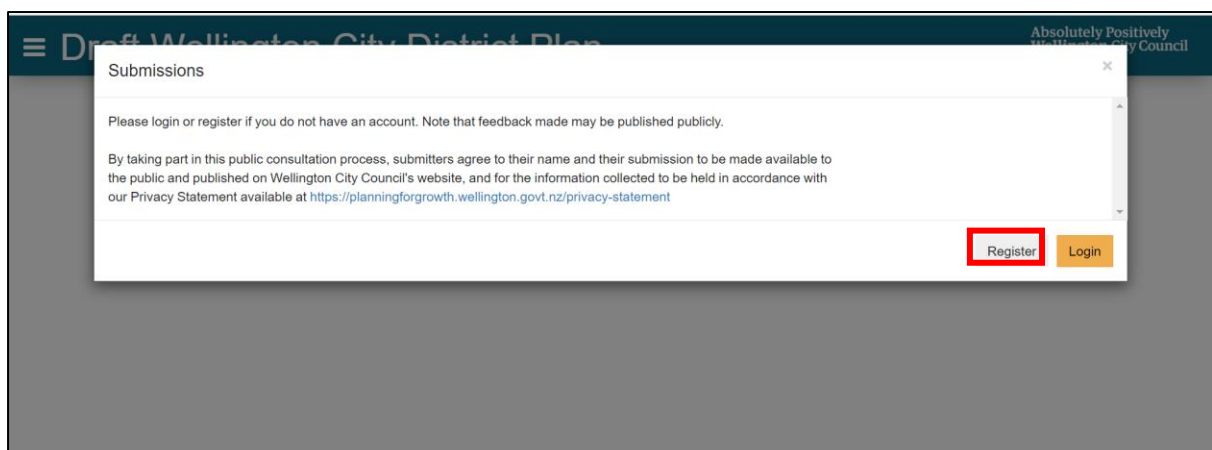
≡ Draft Wellington City District Plan

Absolutely Positively Wellington City Council

Submissions

×

Please login or register if you do not have an account. Note that feedback made may be published publicly.

By taking part in this public consultation process, submitters agree to their name and their submission to be made available to the public and published on Wellington City Council's website, and for the information collected to be held in accordance with our Privacy Statement available at https://planningforgrowth.wellington.govt.nz/privacy-statement

Register Login